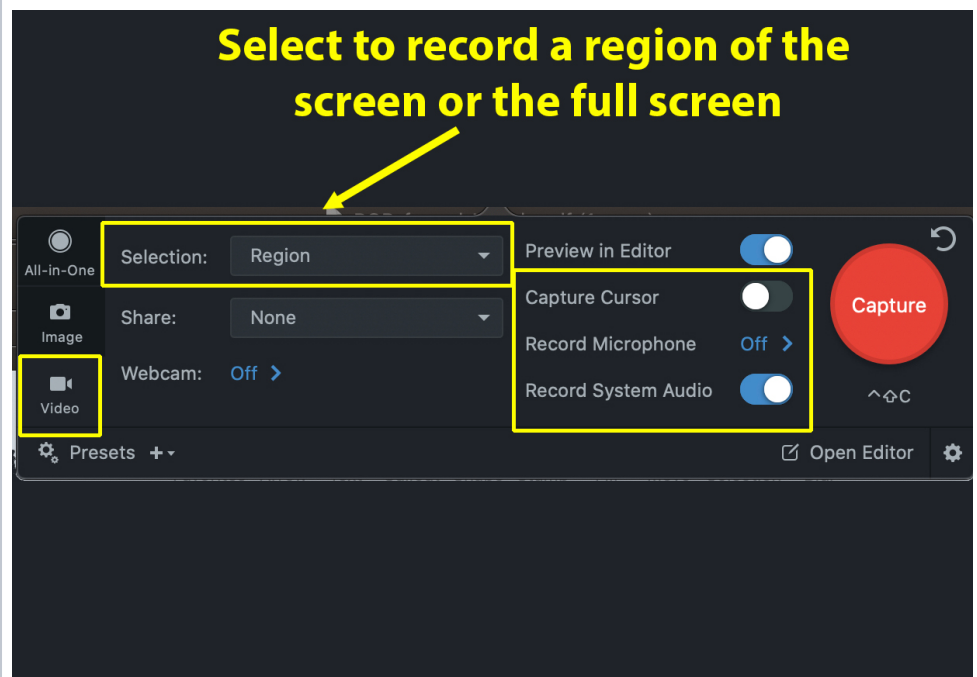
Select to record a region of the screen or the full screen

All-in-One

Image

Video

Selection: Region

Share: None

Webcam: Off >

Preview in Editor

Capture Cursor

Record Microphone Off >

Record System Audio

Capture

^⇧C

Presets +

Open Editor